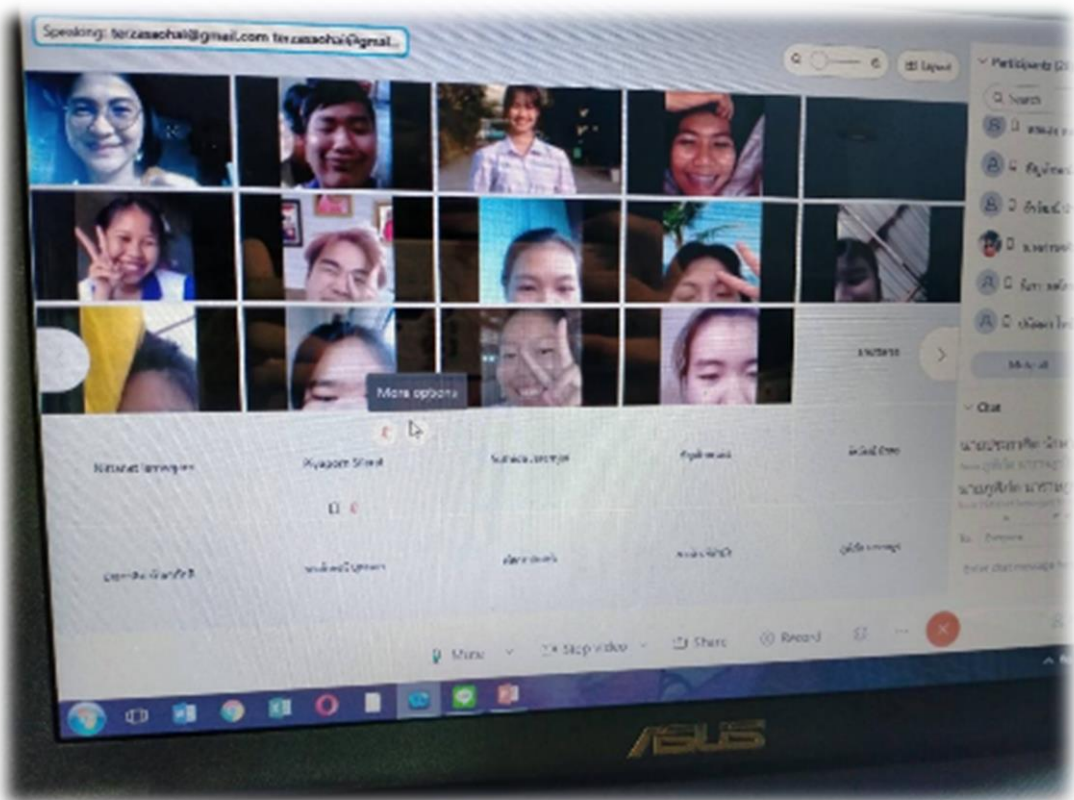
Speaking: terzasaohai@gmail.com terzasaohai@gmail...

Layout

Participants (2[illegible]

Search

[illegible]

More options

Nattanat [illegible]

Piyaporn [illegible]

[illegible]

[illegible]

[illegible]

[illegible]

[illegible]

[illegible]

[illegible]

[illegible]

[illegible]

Chat

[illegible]

Everyone

Enter chat message here

Mute

Stop video

Share

Record

ASUS